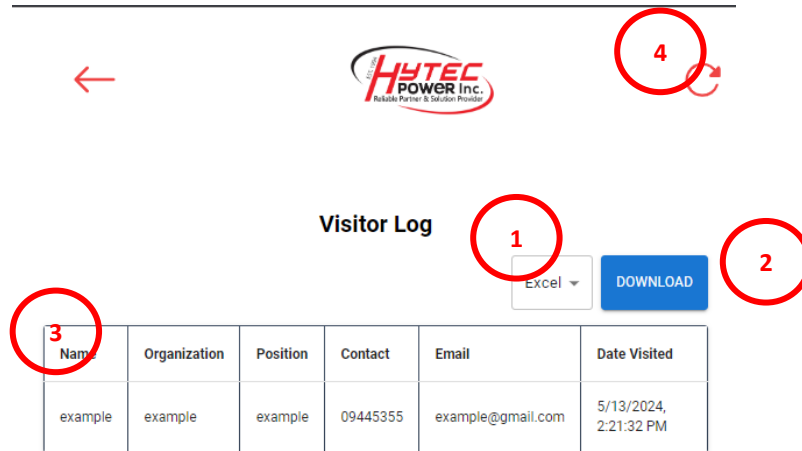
4

HYTEC POWER Inc.
Reliable Partner & Solution Provider

Visitor Log

1

Excel

DOWNLOAD

2

3

| Name | Organization | Position | Contact | Email | Date Visited |
|---|---|---|---|---|---|
| example | example | example | 09445355 | example@gmail.com | 5/13/2024, 2:21:32 PM |